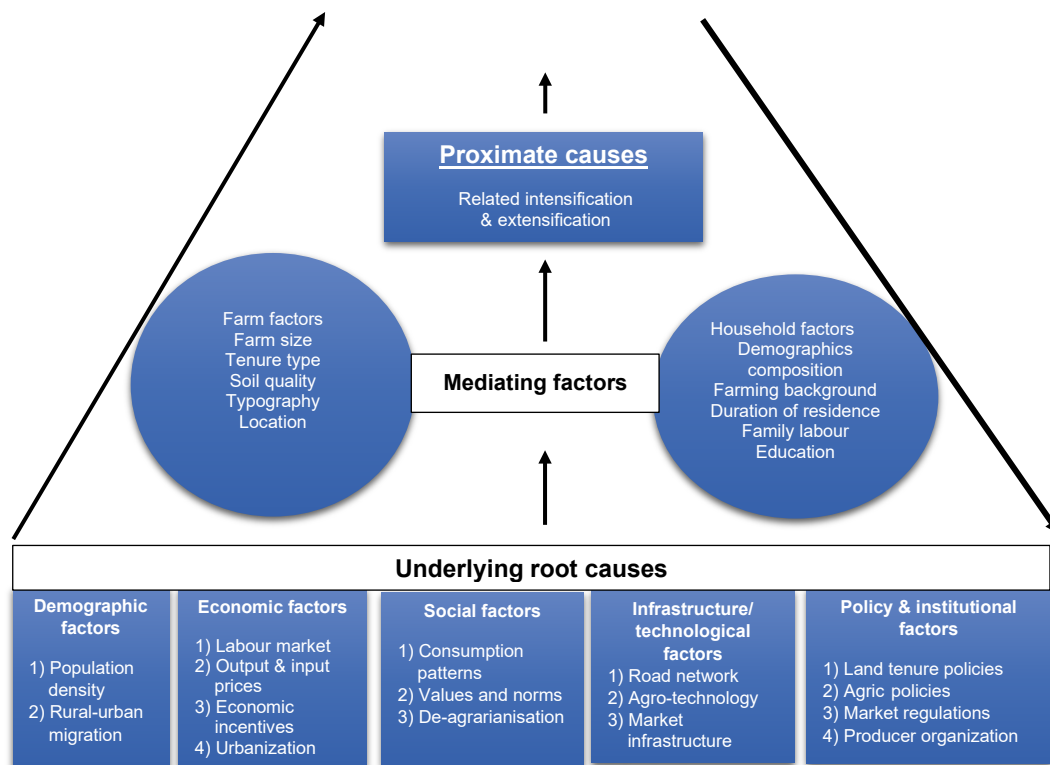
Proximate causes

Related intensification & extensification

Farm factors
Farm size
Tenure type
Soil quality
Typography
Location

Mediating factors

Household factors
Demographics composition
Farming background
Duration of residence
Family labour
Education

Underlying root causes

Demographic factors
1) Population density
2) Rural-urban migration

Economic factors
1) Labour market
2) Output & input prices
3) Economic incentives
4) Urbanization

Social factors
1) Consumption patterns
2) Values and norms
3) De-agrarianisation

Infrastructure/ technological factors
1) Road network
2) Agro-technology
3) Market infrastructure

Policy & institutional factors
1) Land tenure policies
2) Agric policies
3) Market regulations
4) Producer organization